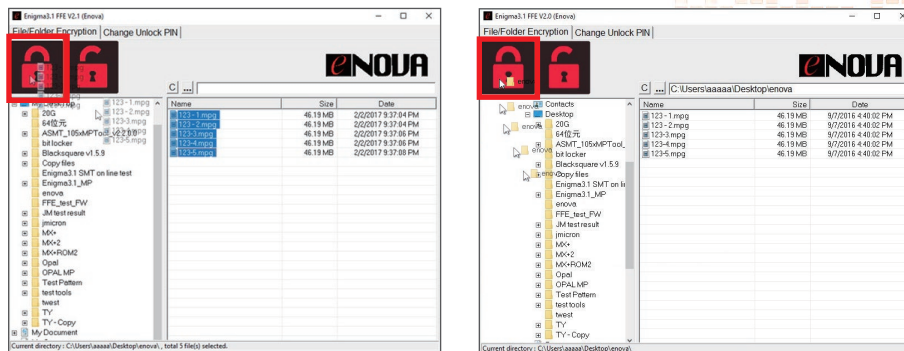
Enigma3.1 FFE V2.1 (Enova)

File/Folder Encryption | Change Unlock PIN

ENOVA

C ...

123-1.mpg
123-2.mpg
123-3.mpg
123-4.mpg
123-5.mpg

20G
64位元
ASMT_105xMPTool_v2.2.0.0
bit locker
Blacksquare v1.5.9
Copy files
Enigma3.1 SMT on line test
Enigma3.1_MP
enova
FFE_test_FW
JM test result
jmicron
MX+
MX+2
MX+ROM2
Opal
OPAL MP
Test Pattern
test tools
twest
TY
TY - Copy
My Document

| Name | Size | Date |
|---|---|---|
| 123-1.mpg | 46.19 MB | 2/2/2017 9:37:04 PM |
| 123-2.mpg | 46.19 MB | 2/2/2017 9:37:04 PM |
| 123-3.mpg | 46.19 MB | 2/2/2017 9:37:06 PM |
| 123-4.mpg | 46.19 MB | 2/2/2017 9:37:06 PM |
| 123-5.mpg | 46.19 MB | 2/2/2017 9:37:08 PM |

Current directory : C:\Users\aaaaa\Desktop\enova\ , total 5 file(s) selected.

Enigma3.1 FFE V2.0 (Enova)

File/Folder Encryption | Change Unlock PIN

ENOVA

C ... C:\Users\aaaaa\Desktop\enova

enova
enova
enova

Contacts
Desktop
20G
64位元
ASMT_105xMPTool_
bit locker
Blacksquare v1.5.9
Copy files
Enigma3.1 SMT on lir
Enigma3.1_MP
enova
FFE_test_FW
JM test result
jmicron
MX+
MX+2
MX+ROM2
Opal
OPAL MP
Test Pattern
test tools
twest
TY
TY - Copy

| Name | Size | Date |
|---|---|---|
| 123-1.mpg | 46.19 MB | 9/7/2016 4:40:02 PM |
| 123-2.mpg | 46.19 MB | 9/7/2016 4:40:02 PM |
| 123-3.mpg | 46.19 MB | 9/7/2016 4:40:02 PM |
| 123-4.mpg | 46.19 MB | 9/7/2016 4:40:02 PM |
| 123-5.mpg | 46.19 MB | 9/7/2016 4:40:02 PM |

Current directory : C:\Users\aaaaa\Desktop\enova\